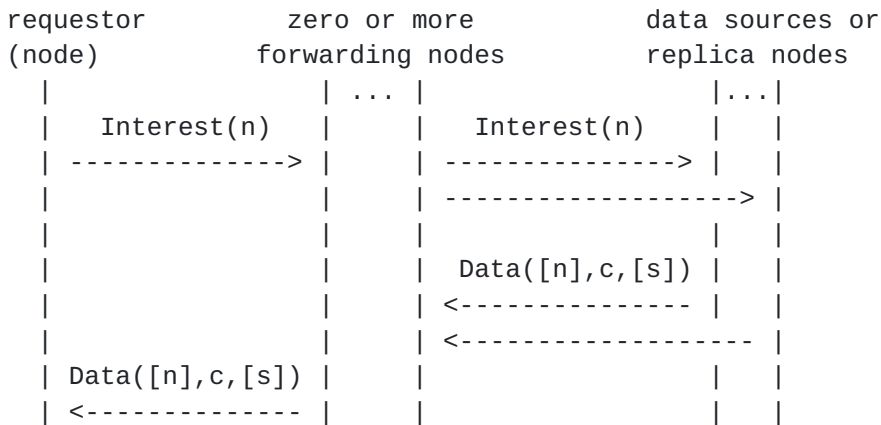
requestor zero or more data sources or
(node) forwarding nodes replica nodes

| | ... | |...|
| Interest(n) | | Interest(n) | |
| --------------> | | ---------------> | |
| | | --------------------> |
| | | | |
| | | Data([n],c,[s]) | |
| | | <--------------- | |
| | | <------------------- |
| Data([n],c,[s]) | | | |
| <-------------- | | | |